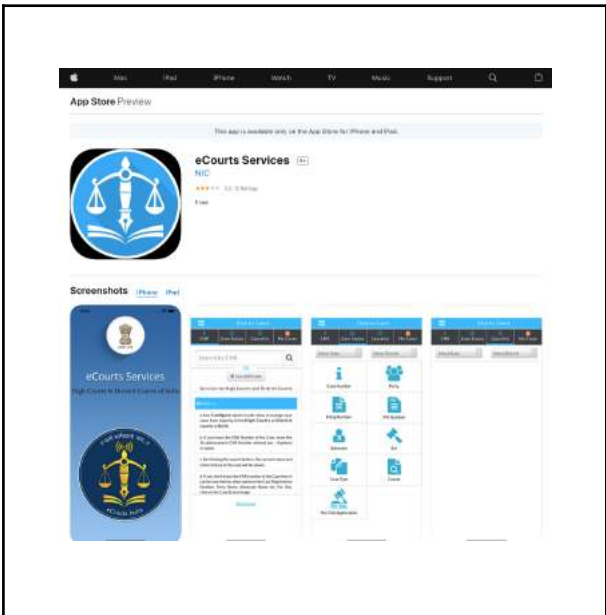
Mac iPad iPhone Watch TV Music Support

App Store Preview

This app is available only on the App Store for iPhone and iPad.

eCourts Services 4+

NIC

3.5, 72 Ratings

Free

Screenshots iPhone iPad

eCourts Services

High Courts & District Courts of India

Search by CNR

Services for High Courts and District Courts

Case Number
Party
Filing Number
FIR Number
Advocate
Act
Case Type
Caveat
Pre Trial Application

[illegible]